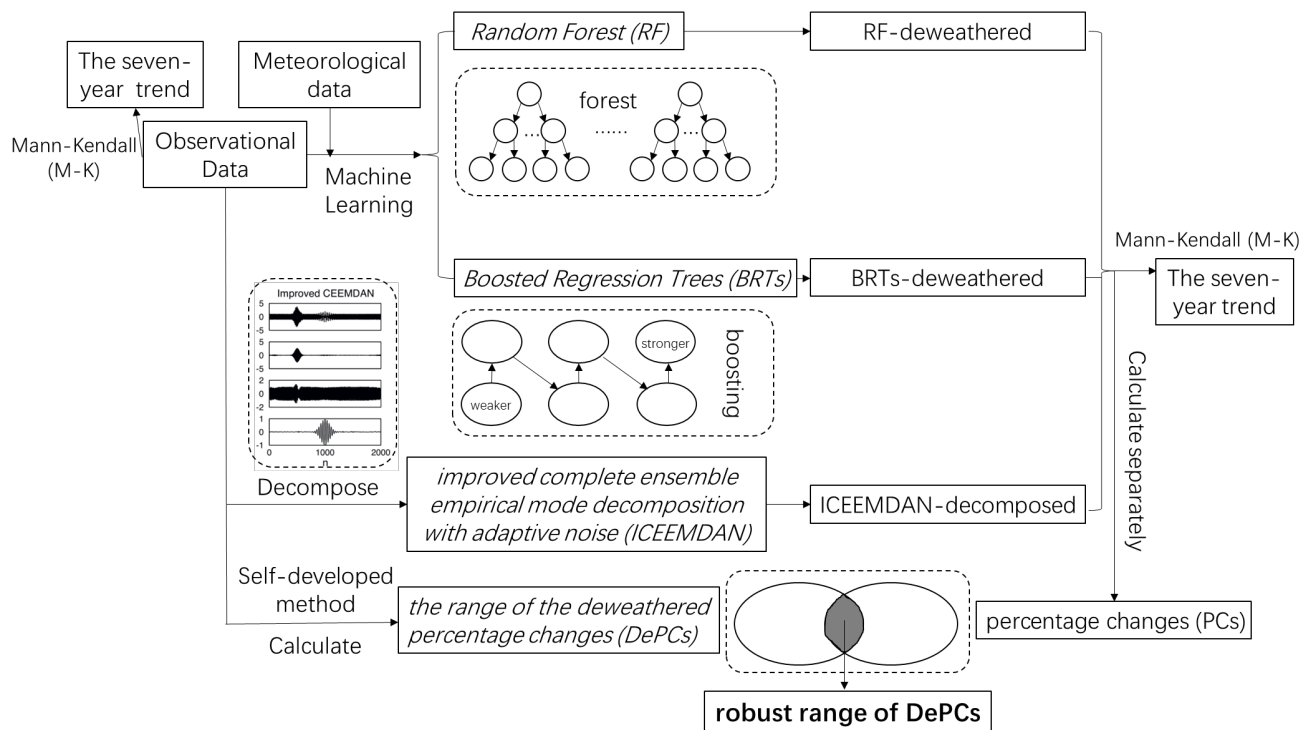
The seven-year trend

Meteorological data

Random Forest (RF)

RF-deweathered

forest

......

Mann-Kendall (M-K)

Observational Data

Machine Learning

Mann-Kendall (M-K)

The seven-year trend

Boosted Regression Trees (BRTs)

BRTs-deweathered

Improved CEEMDAN

5
0
-5
5
0
-5
2
0
-2
1
0
-1
0 1000 2000

stronger

weaker

boosting

Calculate separately

Decompose

improved complete ensemble empirical mode decomposition with adaptive noise (ICEEMDAN)

ICEEMDAN-decomposed

Self-developed method

the range of the deweathered percentage changes (DePCs)

percentage changes (PCs)

Calculate

robust range of DePCs